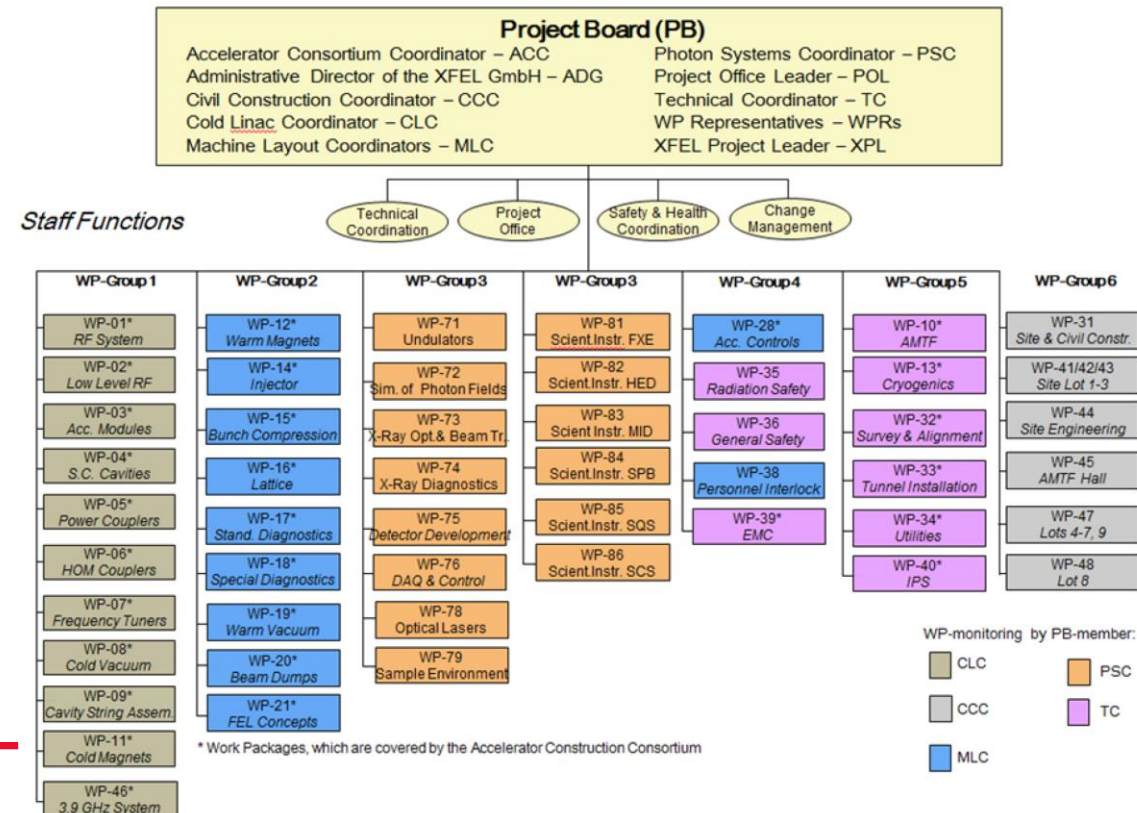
Project Board (PB)

Accelerator Consortium Coordinator – ACC
Administrative Director of the XFEL GmbH – ADG
Civil Construction Coordinator – CCC
Cold Linac Coordinator – CLC
Machine Layout Coordinators – MLC

Photon Systems Coordinator – PSC
Project Office Leader – POL
Technical Coordinator – TC
WP Representatives – WPRs
XFEL Project Leader – XPL

Staff Functions

Technical Coordination
Project Office
Safety & Health Coordination
Change Management

WP-Group 1
WP-01* RF System
WP-02* Low Level RF
WP-03* Acc. Modules
WP-04* S.C. Cavities
WP-05* Power Couplers
WP-06* HOM Couplers
WP-07* Frequency Tuners
WP-08* Cold Vacuum
WP-09* Cavity String Assem.
WP-11* Cold Magnets
WP-46* 3.9 GHz System

WP-Group 2
WP-12* Warm Magnets
WP-14* Injector
WP-15* Bunch Compression
WP-16* Lattice
WP-17* Stand. Diagnostics
WP-18* Special Diagnostics
WP-19* Warm Vacuum
WP-20* Beam Dumps
WP-21* FEL Concepts

WP-Group 3
WP-71 Undulators
WP-72 Sim. of Photon Fields
WP-73 X-Ray Opt.& Beam Tr.
WP-74 X-Ray Diagnostics
WP-75 Detector Development
WP-76 DAQ & Control
WP-78 Optical Lasers
WP-79 Sample Environment

WP-Group 3
WP-81 Scient.Instr. FXE
WP-82 Scient.Instr. HED
WP-83 Scient.Instr. MID
WP-84 Scient.Instr. SPB
WP-85 Scient.Instr. SQS
WP-86 Scient.Instr. SCS

WP-Group 4
WP-28* Acc. Controls
WP-35 Radiation Safety
WP-36 General Safety
WP-38 Personnel Interlock
WP-39* EMC

WP-Group 5
WP-10* AMTF
WP-13* Cryogenics
WP-32* Survey & Alignment
WP-33* Tunnel Installation
WP-34* Utilities
WP-40* IPS

WP-Group 6
WP-31 Site & Civil Constr.
WP-41/42/43 Site Lot 1-3
WP-44 Site Engineering
WP-45 AMTF Hall
WP-47 Lots 4-7, 9
WP-48 Lot 8

* Work Packages, which are covered by the Accelerator Construction Consortium

WP-monitoring by PB-member:
CLC
CCC
MLC
PSC
TC